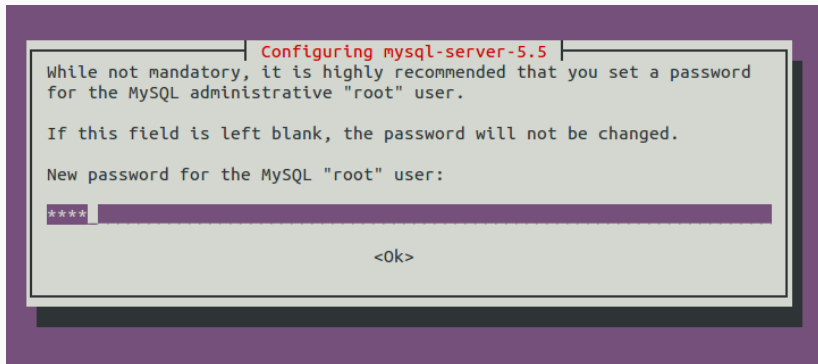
Configuring mysql-server-5.5

While not mandatory, it is highly recommended that you set a password for the MySQL administrative "root" user.

If this field is left blank, the password will not be changed.

New password for the MySQL "root" user:

****_

<Ok>